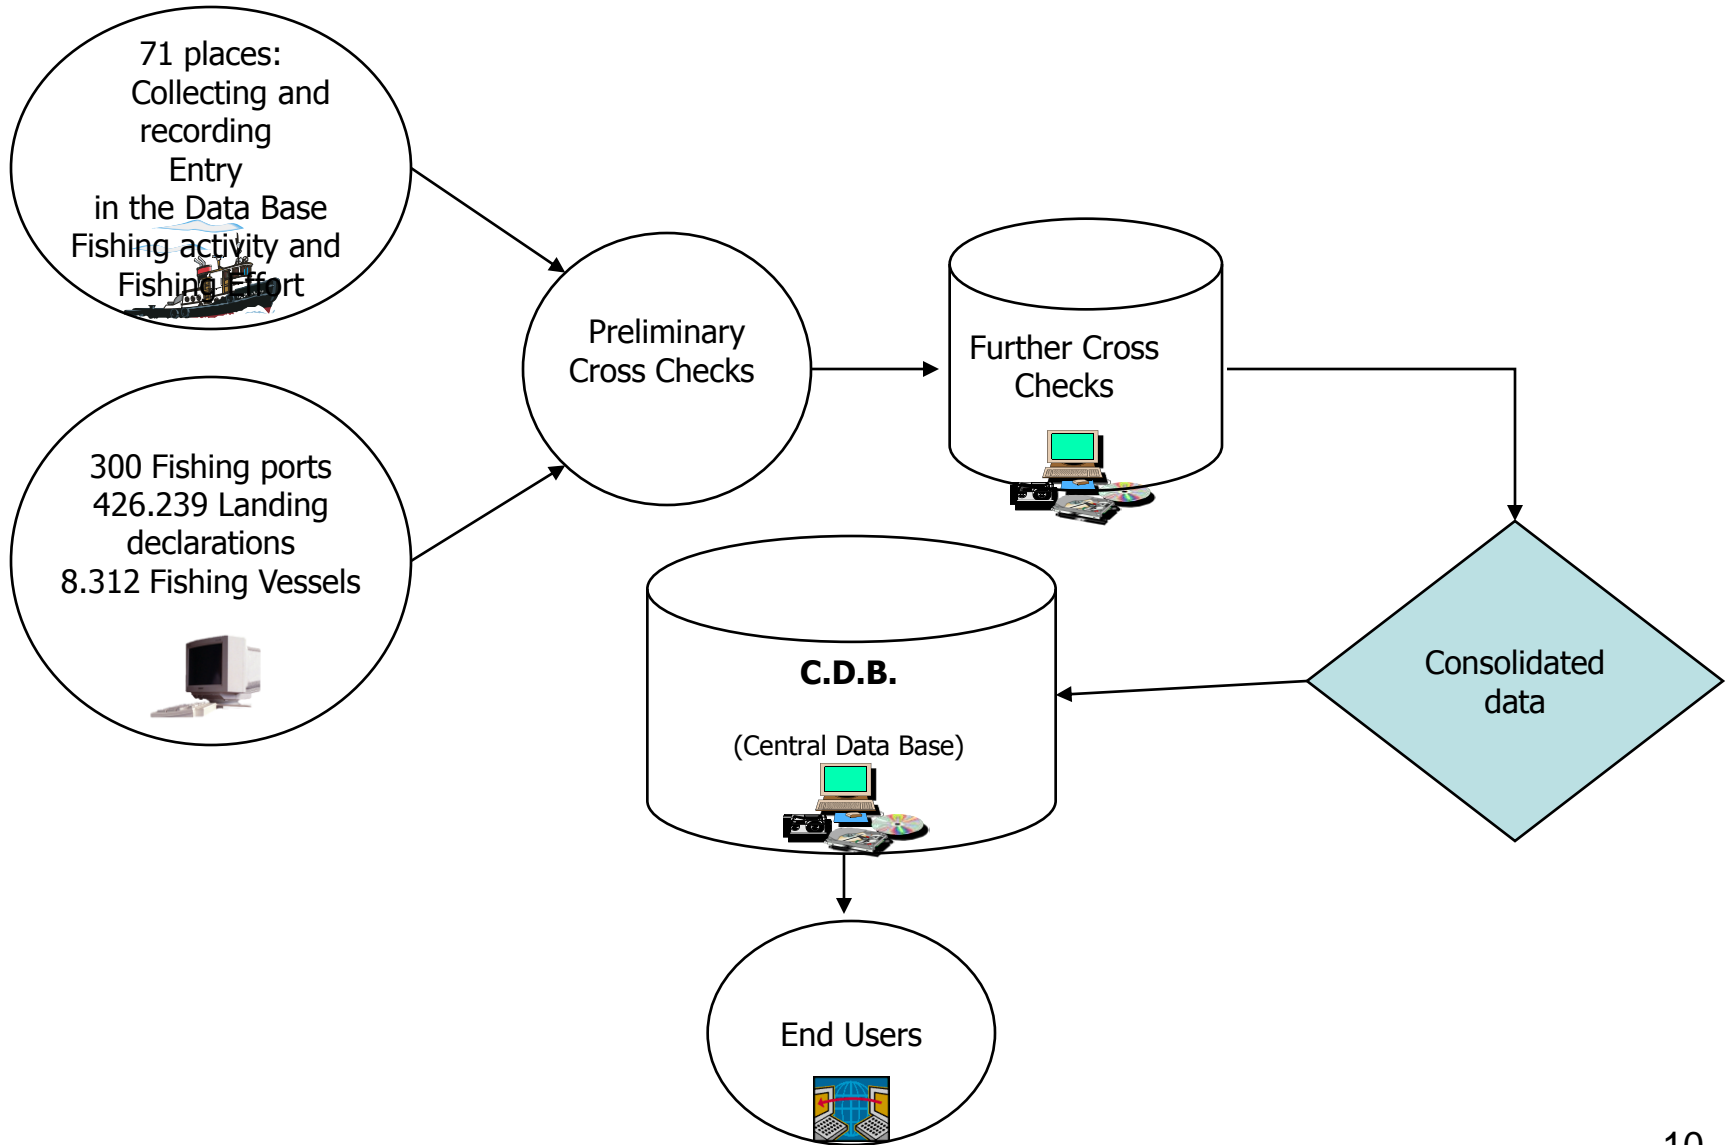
71 places:
Collecting and recording
Entry
in the Data Base
Fishing activity and Fishing Effort

300 Fishing ports
426.239 Landing declarations
8.312 Fishing Vessels

Preliminary Cross Checks

Further Cross Checks

Consolidated data

C.D.B.

(Central Data Base)

End Users

10